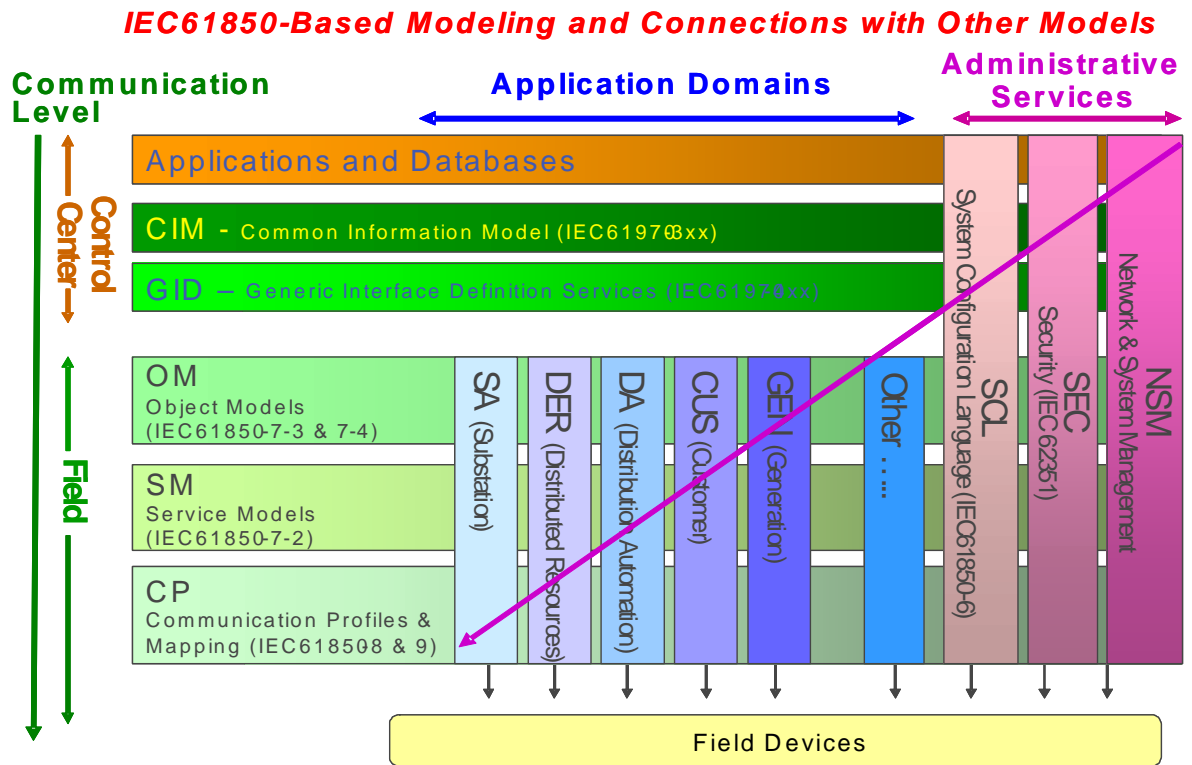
IEC61850-Based Modeling and Connections with Other Models

Communication Level

Application Domains

Administrative Services

Control Center

Field

Applications and Databases

CIM - Common Information Model (IEC61970-3xx)

GID – Generic Interface Definition Services (IEC61970-4xx)

OM
Object Models
(IEC61850-7-3 & 7-4)

SM
Service Models
(IEC61850-7-2)

CP
Communication Profiles & Mapping (IEC618508 & 9)

SA (Substation)

DER (Distributed Resources)

DA (Distribution Automation)

CUS (Customer)

GEN (Generation)

Other . . . .

SCL System Configuration Language (IEC61850-6)

SEC Security (IEC 62351)

NSM Network & System Management

Field Devices